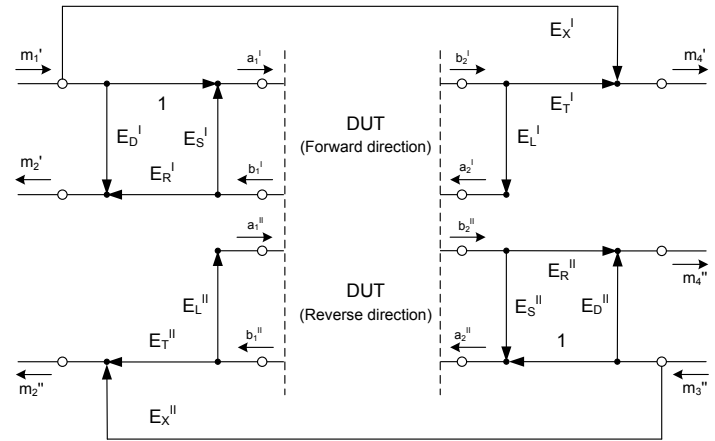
$E_X^I$

$m_1'$

$a_1^I$

$b_2^I$

$m_4'$

1

$E_T^I$

$E_D^I$

$E_S^I$

DUT
(Forward direction)

$E_L^I$

$m_2'$

$E_R^I$

$b_1^I$

$a_2^I$

$a_1^{II}$

$b_2^{II}$

$E_R^{II}$

DUT
(Reverse direction)

$m_4''$

$E_L^{II}$

$E_S^{II}$

$E_D^{II}$

$E_T^{II}$

$b_1^{II}$

$a_2^{II}$

1

$m_2''$

$m_3''$

$E_X^{II}$